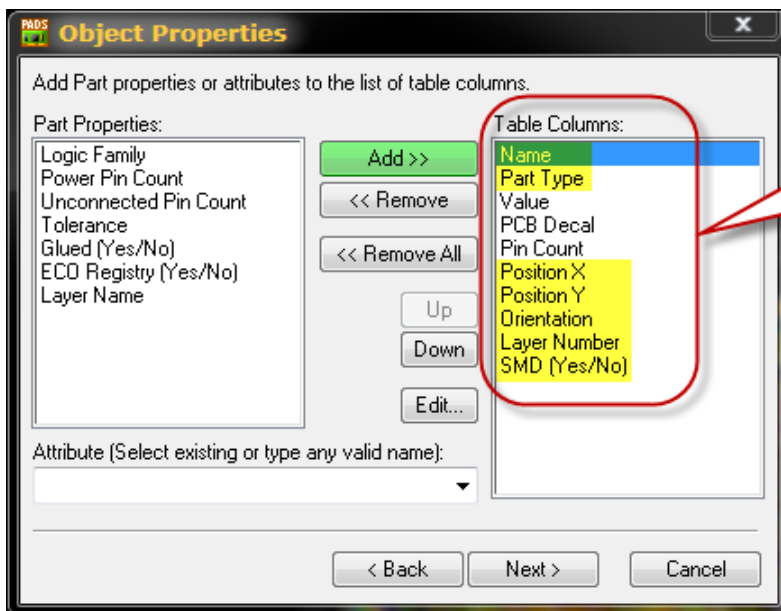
PADS Object Properties

Add Part properties or attributes to the list of table columns.

Part Properties:
Logic Family
Power Pin Count
Unconnected Pin Count
Tolerance
Glued (Yes/No)
ECO Registry (Yes/No)
Layer Name

Add >>
<< Remove
<< Remove All
Up
Down
Edit...

Table Columns:
Name
Part Type
Value
PCB Decal
Pin Count
Position X
Position Y
Orientation
Layer Number
SMD (Yes/No)

Attribute (Select existing or type any valid name):

< Back
Next >
Cancel